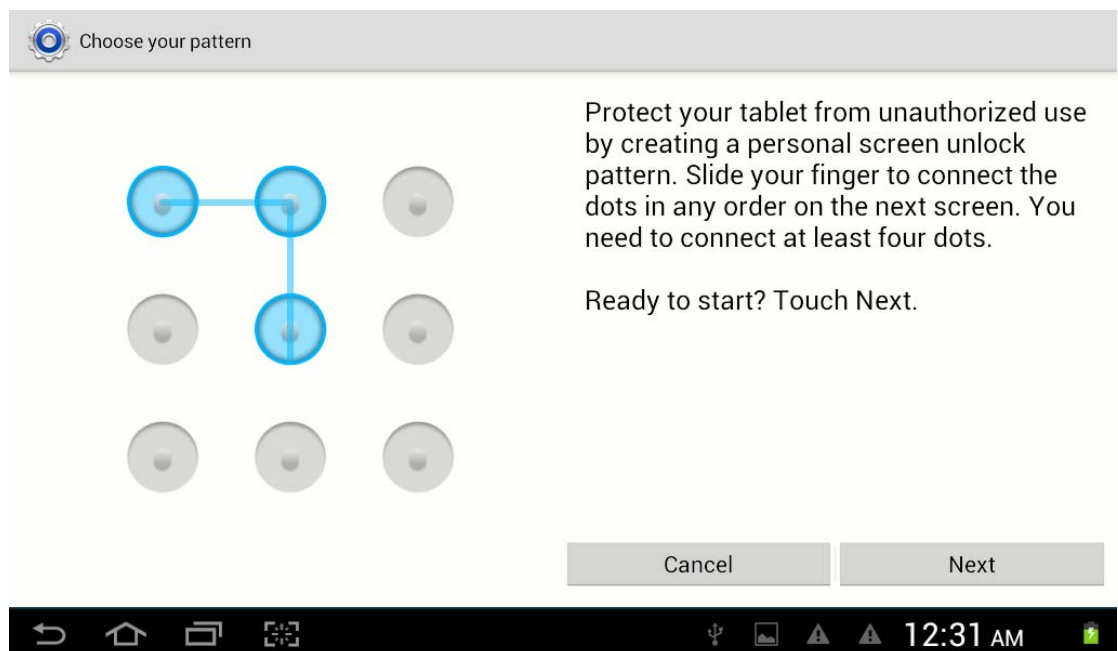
Choose your pattern

Protect your tablet from unauthorized use by creating a personal screen unlock pattern. Slide your finger to connect the dots in any order on the next screen. You need to connect at least four dots.

Ready to start? Touch Next.

Cancel

Next

12:31 AM